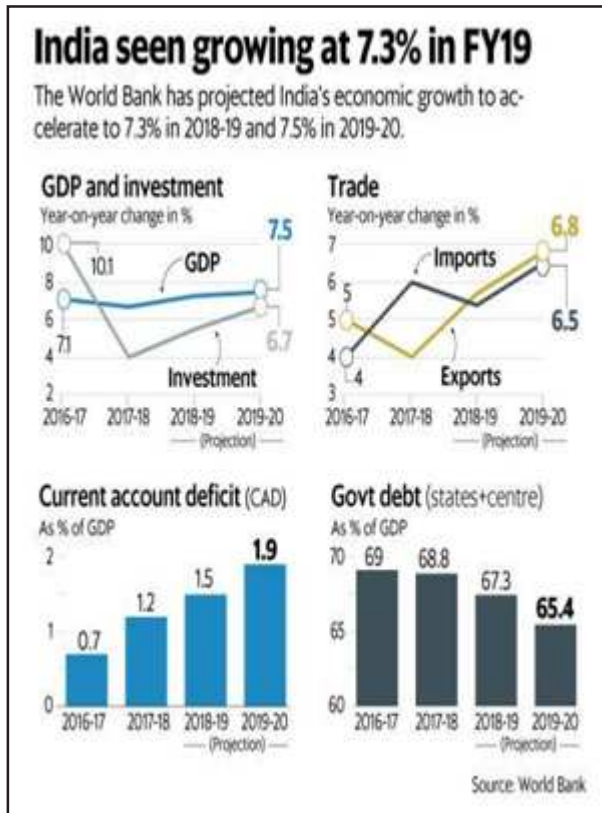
India seen growing at 7.3% in FY19

The World Bank has projected India's economic growth to accelerate to 7.3% in 2018-19 and 7.5% in 2019-20.

GDP and investment
Year-on-year change in %
10
8
6
4
2
10.1
7.1
GDP
7.5
6.7
Investment
2016-17 2017-18 2018-19 2019-20
(Projection)

Trade
Year-on-year change in %
7
6
5
4
3
5
4
Imports
Exports
6.8
6.5
2016-17 2017-18 2018-19 2019-20
(Projection)

Current account deficit (CAD)
As % of GDP
2
1
0
0.7
1.2
1.5
1.9
2016-17 2017-18 2018-19 2019-20
(Projection)

Govt debt (states+centre)
As % of GDP
70
65
60
69
68.8
67.3
65.4
2016-17 2017-18 2018-19 2019-20
(Projection)

Source: World Bank